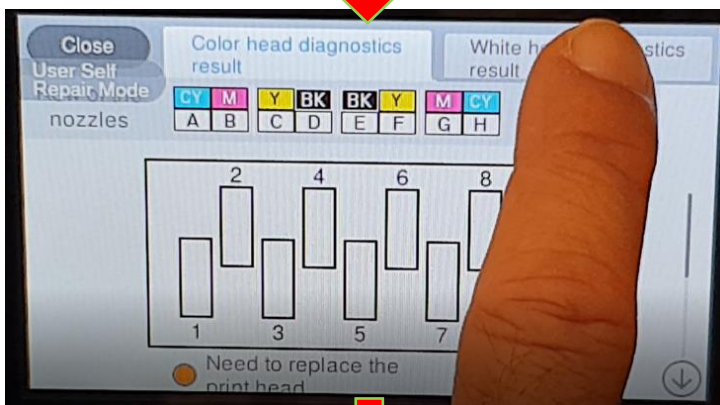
Close

User Self Repair Mode

Color head diagnostics result

White h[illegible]stics result

nozzles

| CY | M | Y | BK | BK | Y | M | CY |
|---|---|---|---|---|---|---|---|
| A | B | C | D | E | F | G | H |

2 4 6 8

1 3 5 7

Need to replace the print head